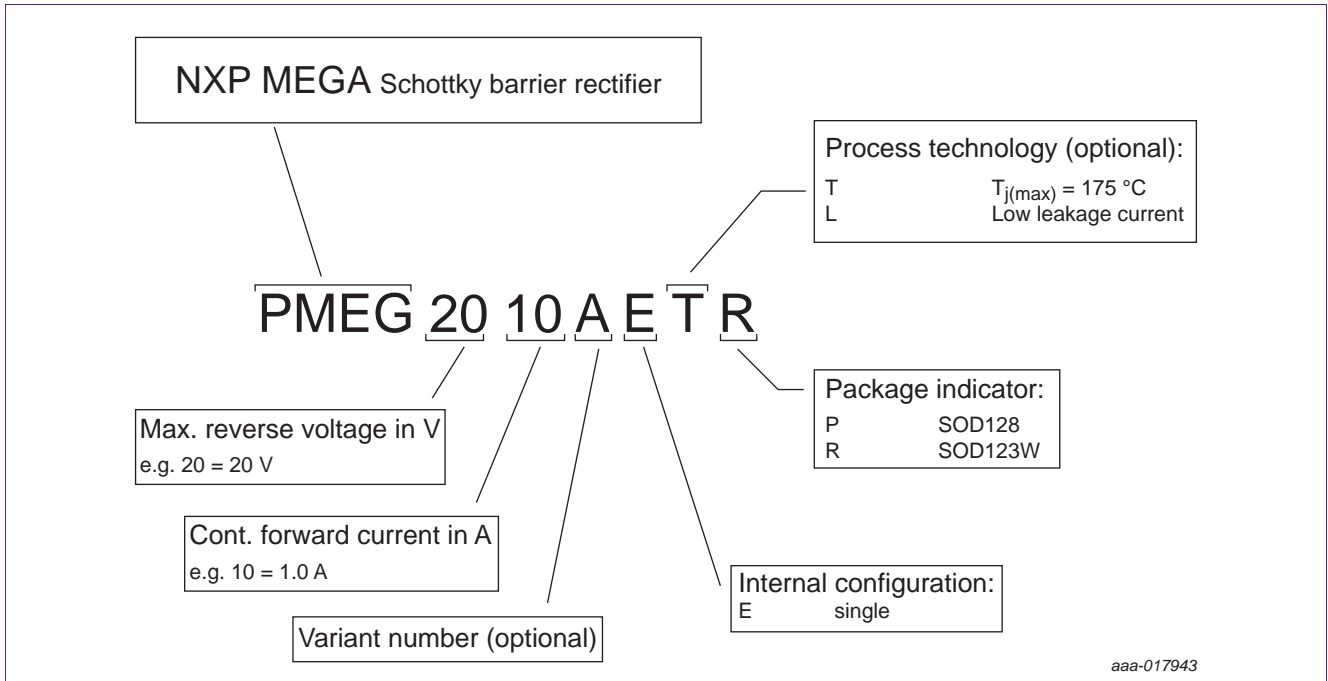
NXP MEGA Schottky barrier rectifier

Process technology (optional):
T $T_{j(max)}$ = 175 °C
L Low leakage current

PMEG 20 10 A E T R

Max. reverse voltage in V
e.g. 20 = 20 V

Package indicator:
P SOD128
R SOD123W

Cont. forward current in A
e.g. 10 = 1.0 A

Internal configuration:
E single

Variant number (optional)

aaa-017943